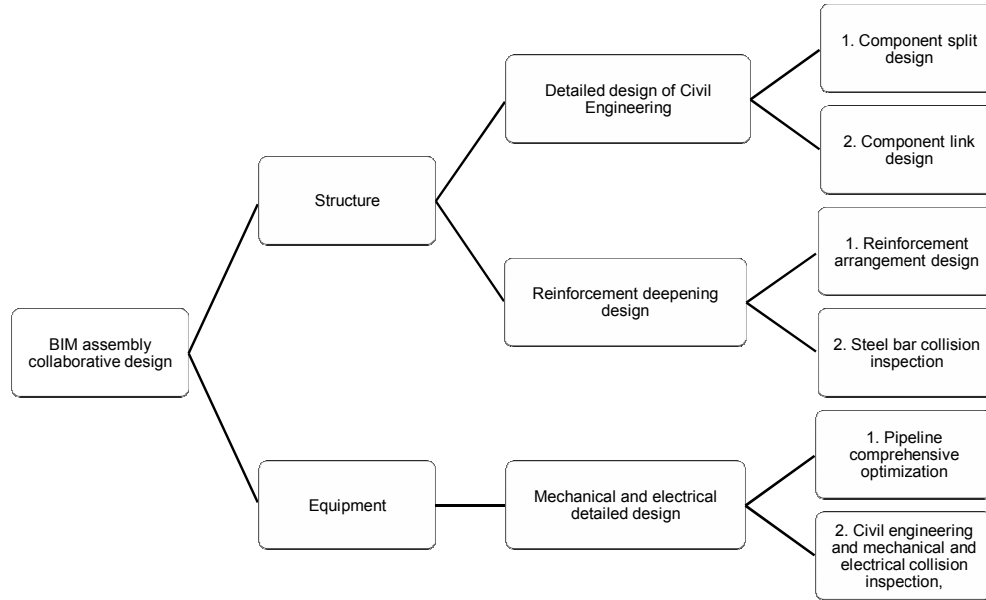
BIM assembly collaborative design

Structure

Detailed design of Civil Engineering

1. Component split design

2. Component link design

Reinforcement deepening design

1. Reinforcement arrangement design

2. Steel bar collision inspection

Equipment

Mechanical and electrical detailed design

1. Pipeline comprehensive optimization

2. Civil engineering and mechanical and electrical collision inspection,